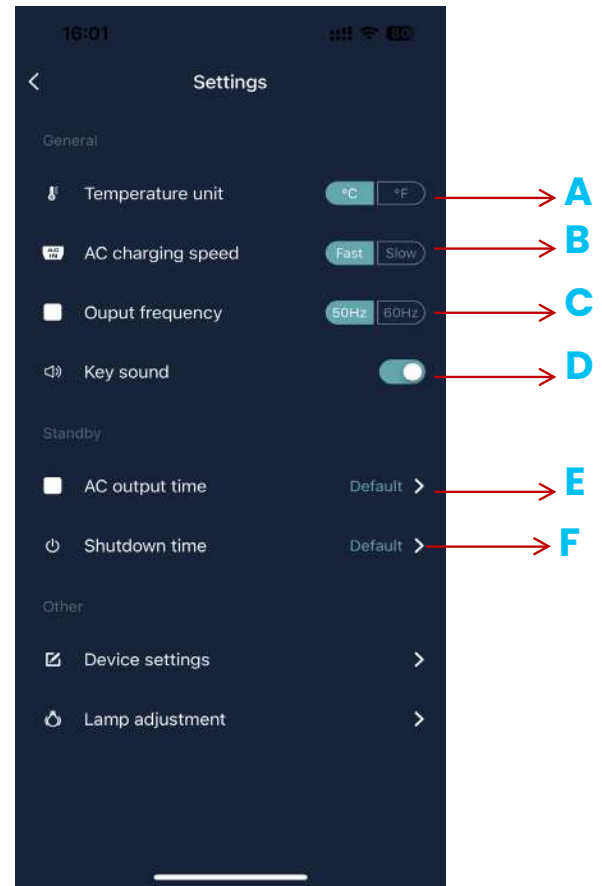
16:01

80

Settings

General

Temperature unit °C °F

A

AC IN

AC charging speed Fast Slow

B

Ouput frequency 50Hz 60Hz

C

Key sound

D

Standby

AC output time Default

E

Shutdown time Default

F

Other

Device settings

Lamp adjustment